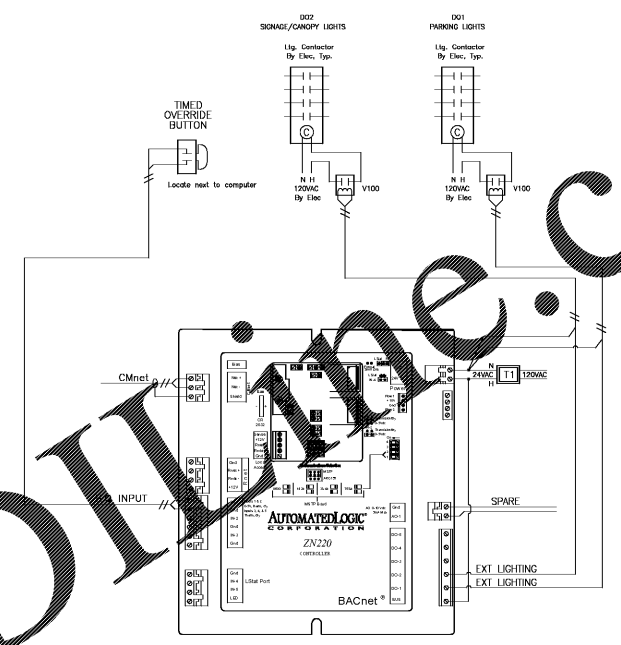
DO2
SIGNAGE/CANOPY LIGHTS

Ltg. Contactor
By Elec, Typ.

DO1
PARKING LIGHTS

Ltg. Contactor
By Elec, Typ.

TIMED
OVERRIDE
BUTTON

Locate next to computer

C

N H
120VAC
By Elec

V100

C

N H
120VAC
By Elec

V100

CMnet

INPUT

N
24VAC
H

T1

120VAC

SPARE

EXT LIGHTING

EXT LIGHTING

AUTOMATEDLOGIC
CORPORATION

ZN220

CONTROLLER

LStat Port

BACnet ®